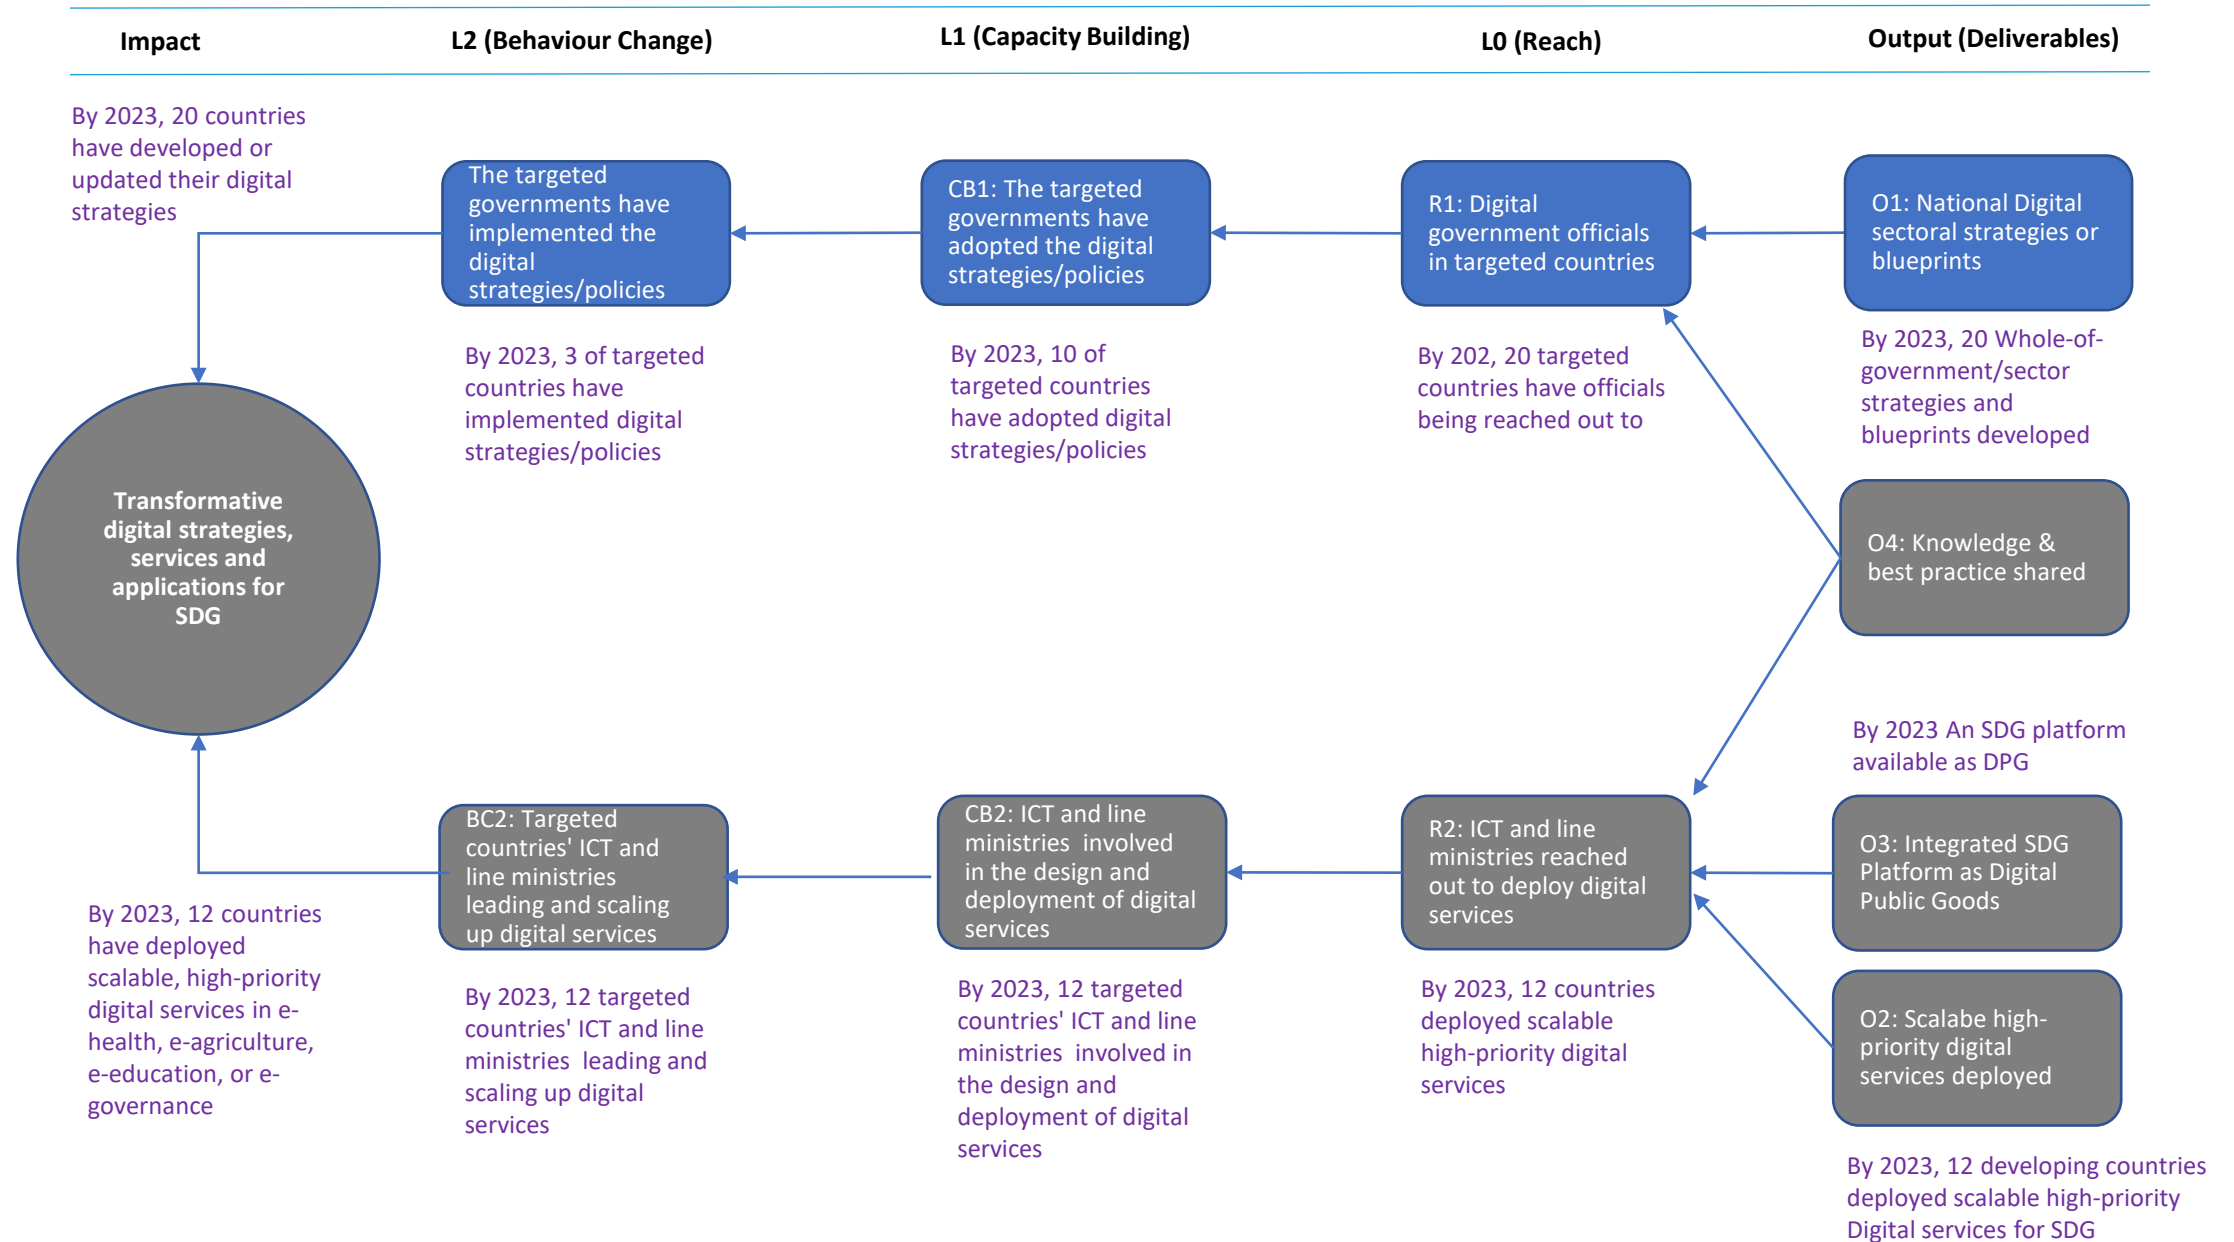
Impact

L2 (Behaviour Change)

L1 (Capacity Building)

L0 (Reach)

Output (Deliverables)

By 2023, 20 countries have developed or updated their digital strategies

The targeted governments have implemented the digital strategies/policies

CB1: The targeted governments have adopted the digital strategies/policies

R1: Digital government officials in targeted countries

O1: National Digital sectoral strategies or blueprints

By 2023, 3 of targeted countries have implemented digital strategies/policies

By 2023, 10 of targeted countries have adopted digital strategies/policies

By 202, 20 targeted countries have officials being reached out to

By 2023, 20 Whole-of-government/sector strategies and blueprints developed

Transformative digital strategies, services and applications for SDG

O4: Knowledge & best practice shared

By 2023 An SDG platform available as DPG

BC2: Targeted countries' ICT and line ministries leading and scaling up digital services

CB2: ICT and line ministries involved in the design and deployment of digital services

R2: ICT and line ministries reached out to deploy digital services

O3: Integrated SDG Platform as Digital Public Goods

By 2023, 12 countries have deployed scalable, high-priority digital services in e-health, e-agriculture, e-education, or e-governance

By 2023, 12 targeted countries' ICT and line ministries leading and scaling up digital services

By 2023, 12 targeted countries' ICT and line ministries involved in the design and deployment of digital services

By 2023, 12 countries deployed scalable high-priority digital services

O2: Scalabe high-priority digital services deployed

By 2023, 12 developing countries deployed scalable high-priority Digital services for SDG